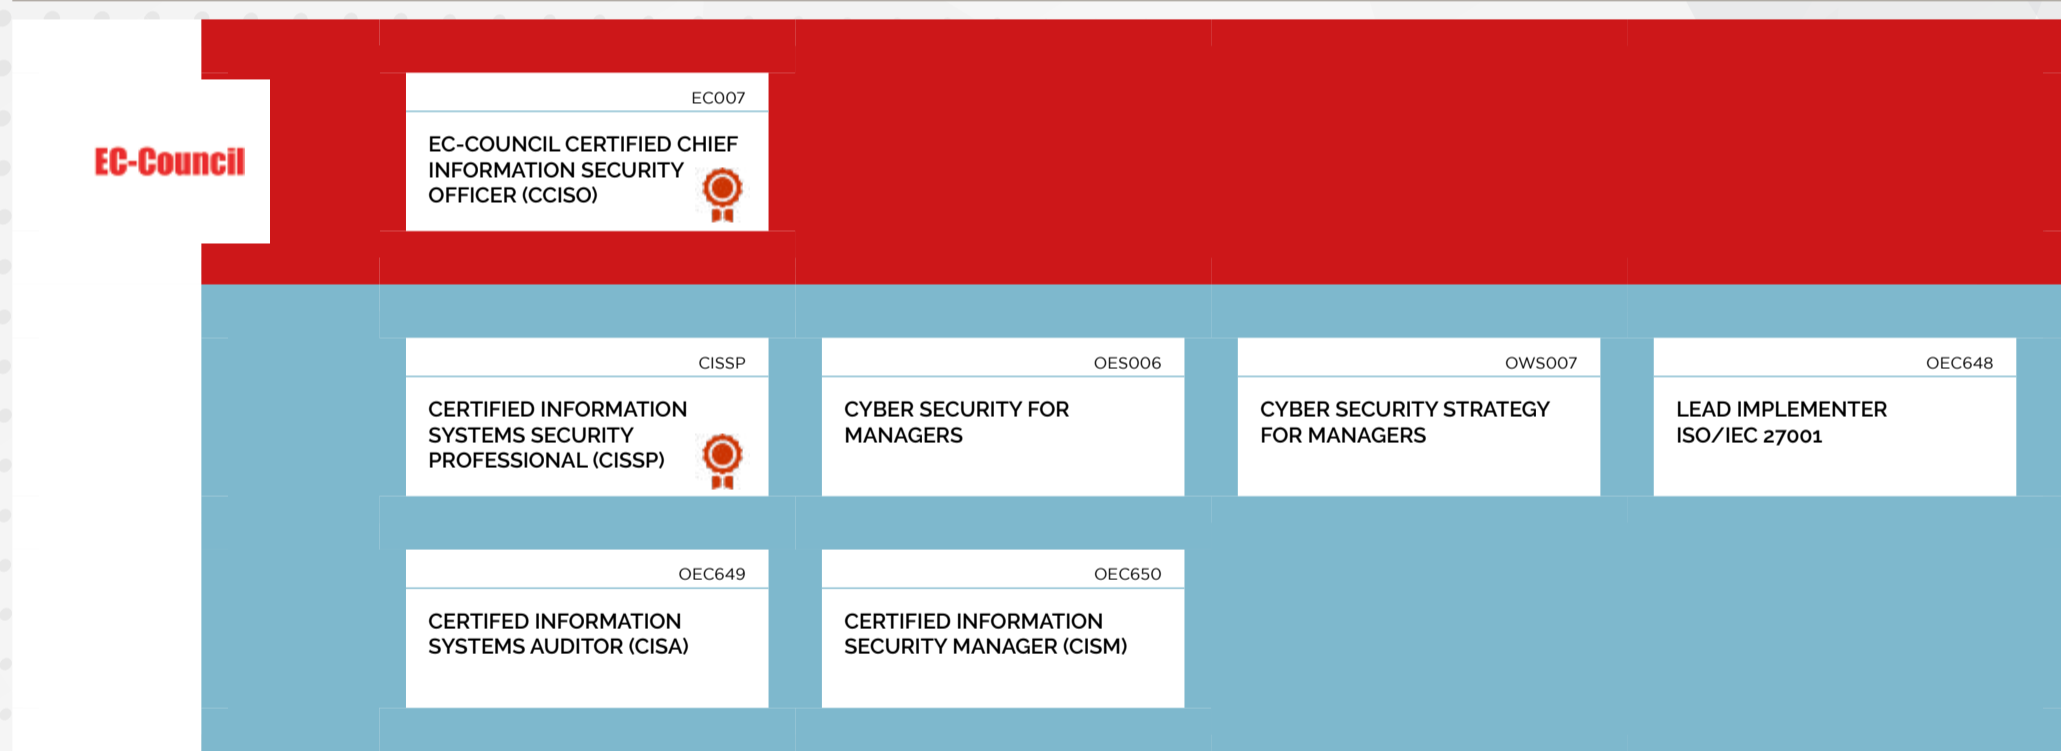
EC-Council

EC007

EC-COUNCIL CERTIFIED CHIEF INFORMATION SECURITY OFFICER (CCISO)

CISSP

CERTIFIED INFORMATION SYSTEMS SECURITY PROFESSIONAL (CISSP)

OES006

CYBER SECURITY FOR MANAGERS

OWS007

CYBER SECURITY STRATEGY FOR MANAGERS

OEC648

LEAD IMPLEMENTER ISO/IEC 27001

OEC649

CERTIFED INFORMATION SYSTEMS AUDITOR (CISA)

OEC650

CERTIFIED INFORMATION SECURITY MANAGER (CISM)